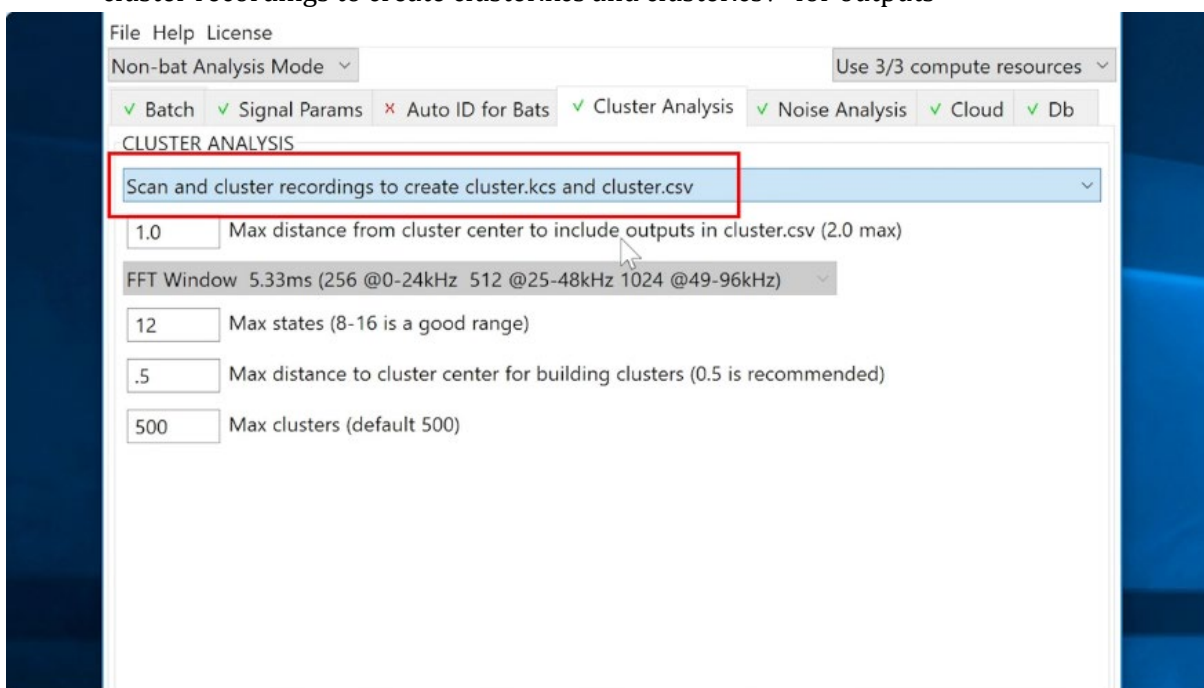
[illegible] recordings to create cluster.kcs and cluster.csv" for outputs

File Help License

Non-bat Analysis Mode

Use 3/3 compute resources

✓ Batch ✓ Signal Params × Auto ID for Bats ✓ Cluster Analysis ✓ Noise Analysis ✓ Cloud ✓ Db

CLUSTER ANALYSIS

Scan and cluster recordings to create cluster.kcs and cluster.csv

1.0 Max distance from cluster center to include outputs in cluster.csv (2.0 max)

FFT Window 5.33ms (256 @0-24kHz 512 @25-48kHz 1024 @49-96kHz)

12 Max states (8-16 is a good range)

.5 Max distance to cluster center for building clusters (0.5 is recommended)

500 Max clusters (default 500)